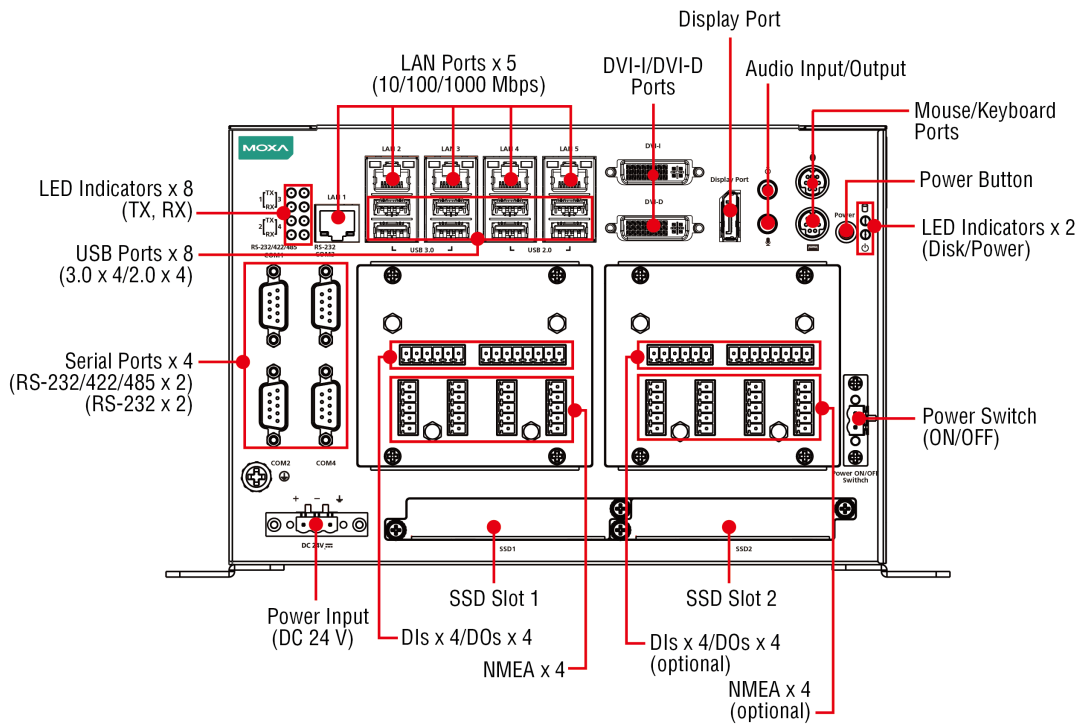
Display Port

LAN Ports x 5
(10/100/1000 Mbps)

DVI-I/DVI-D
Ports

Audio Input/Output

Mouse/Keyboard
Ports

MOXA

LAN 1 LAN 2 LAN 3 LAN 4 LAN 5

DVI-I

DVI-D

Display Port

Power Button

LED Indicators x 8
(TX, RX)

TX RX TX RX

RS-232/422/485 COM1 RS-232 COM2

USB 3.0 USB 2.0

Power

LED Indicators x 2
(Disk/Power)

USB Ports x 8
(3.0 x 4/2.0 x 4)

Serial Ports x 4
(RS-232/422/485 x 2)
(RS-232 x 2)

Power Switch
(ON/OFF)

COM2 COM4

Power ON/OFF Switch

+ − 

DC 24V

SSD1 SSD2

Power Input
(DC 24 V)

SSD Slot 1

SSD Slot 2

DIs x 4/DOs x 4

DIs x 4/DOs x 4
(optional)

NMEA x 4

NMEA x 4
(optional)